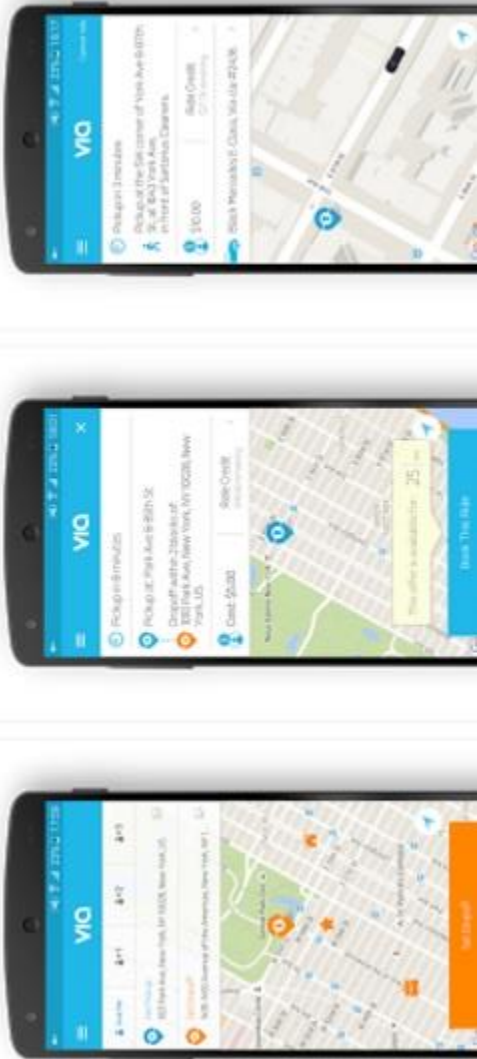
VIA

Pickup in 3 minutes

Pickup at the SW corner of York Ave & 85th St, at 1643 York Ave, in front of Sartorius Cleaners.

$5.00

Ride Credit

Black Mercedes E-Class, Via ride #2406

VIA

Pickup in 8 minutes

Pickup at Park Ave & 86th St

Dropoff within 2 blocks of 300 Park Ave, New York, NY 10026, New York, US

Cost: $5.00

Ride Credit

This offer is available for 25 sec

Book This Ride

VIA

Set Dropoff